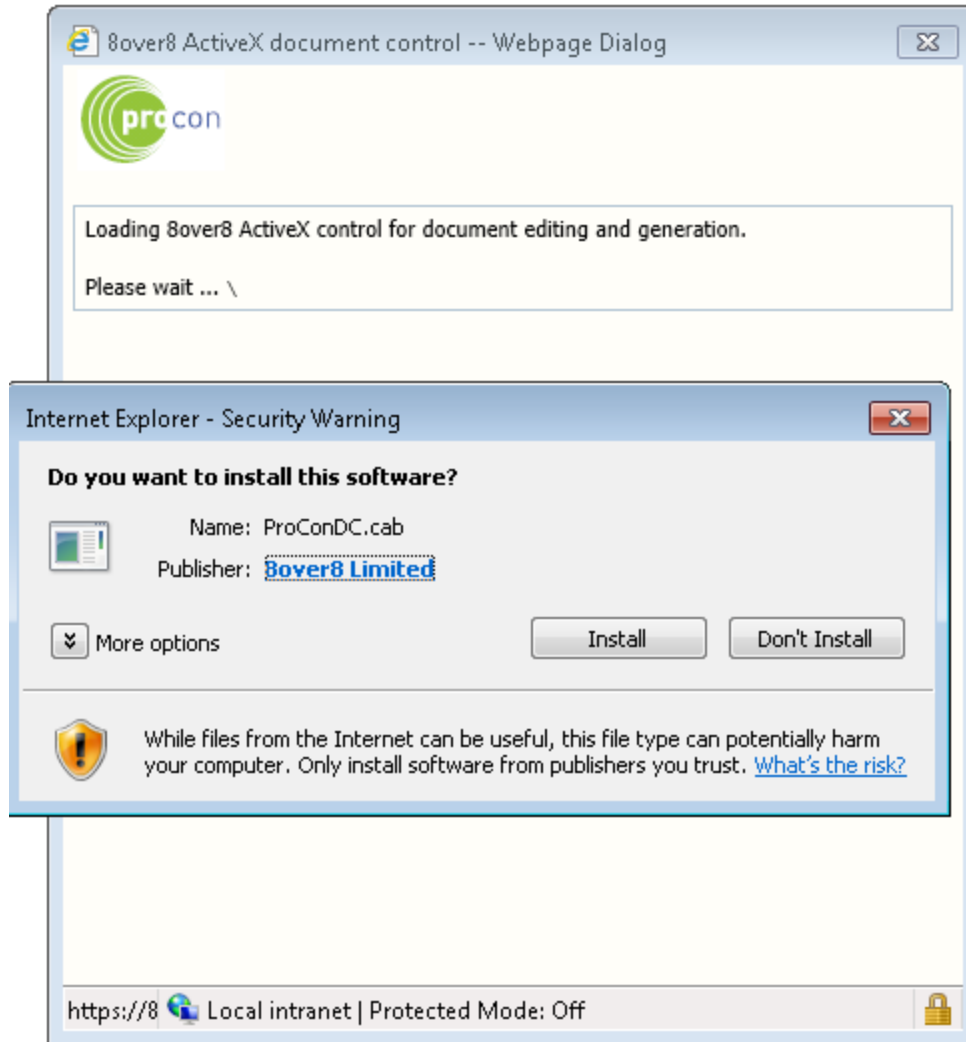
8over8 ActiveX document control -- Webpage Dialog

procon

Loading 8over8 ActiveX control for document editing and generation.

Please wait ... \

Internet Explorer - Security Warning

Do you want to install this software?

Name: ProConDC.cab

Publisher: 8over8 Limited

More options

Install

Don't Install

While files from the Internet can be useful, this file type can potentially harm your computer. Only install software from publishers you trust. What's the risk?

https://8 Local intranet | Protected Mode: Off